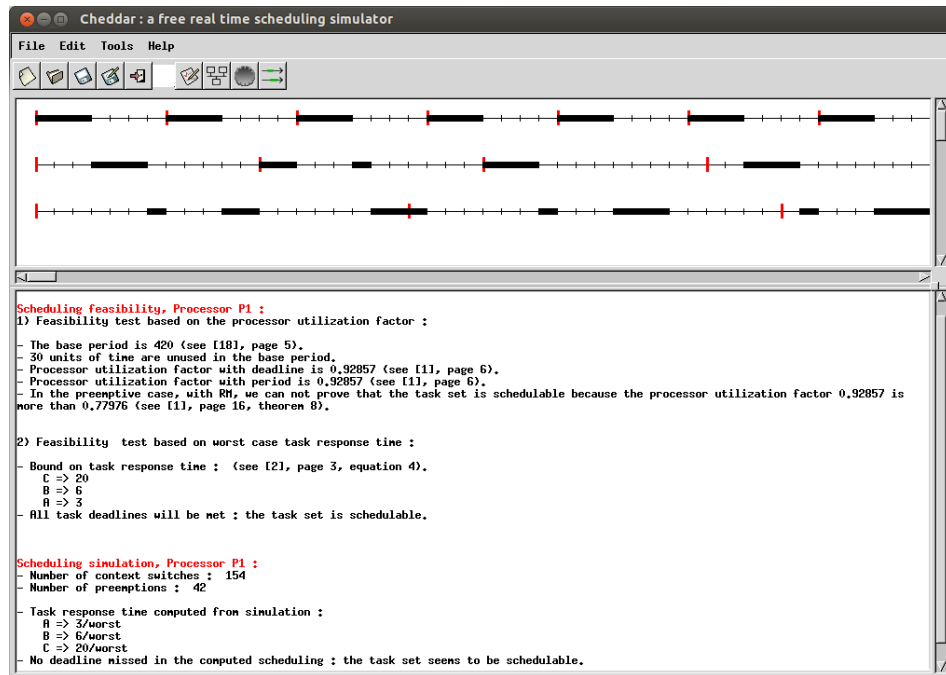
Cheddar : a free real time scheduling simulator

File Edit Tools Help

Scheduling feasibility, Processor P1 :
1) Feasibility test based on the processor utilization factor :

- The base period is 420 (see [18], page 5).
- 30 units of time are unused in the base period.
- Processor utilization factor with deadline is 0.92857 (see [1], page 6).
- Processor utilization factor with period is 0.92857 (see [1], page 6).
- In the preemptive case, with RM, we can not prove that the task set is schedulable because the processor utilization factor 0.92857 is more than 0.77976 (see [1], page 16, theorem 8).

2) Feasibility test based on worst case task response time :

- Bound on task response time : (see [2], page 3, equation 4).
C => 20
B => 6
A => 3
- All task deadlines will be met : the task set is schedulable.

Scheduling simulation, Processor P1 :
- Number of context switches : 154
- Number of preemptions : 42

- Task response time computed from simulation :
A => 3/worst
B => 6/worst
C => 20/worst
- No deadline missed in the computed scheduling : the task set seems to be schedulable.